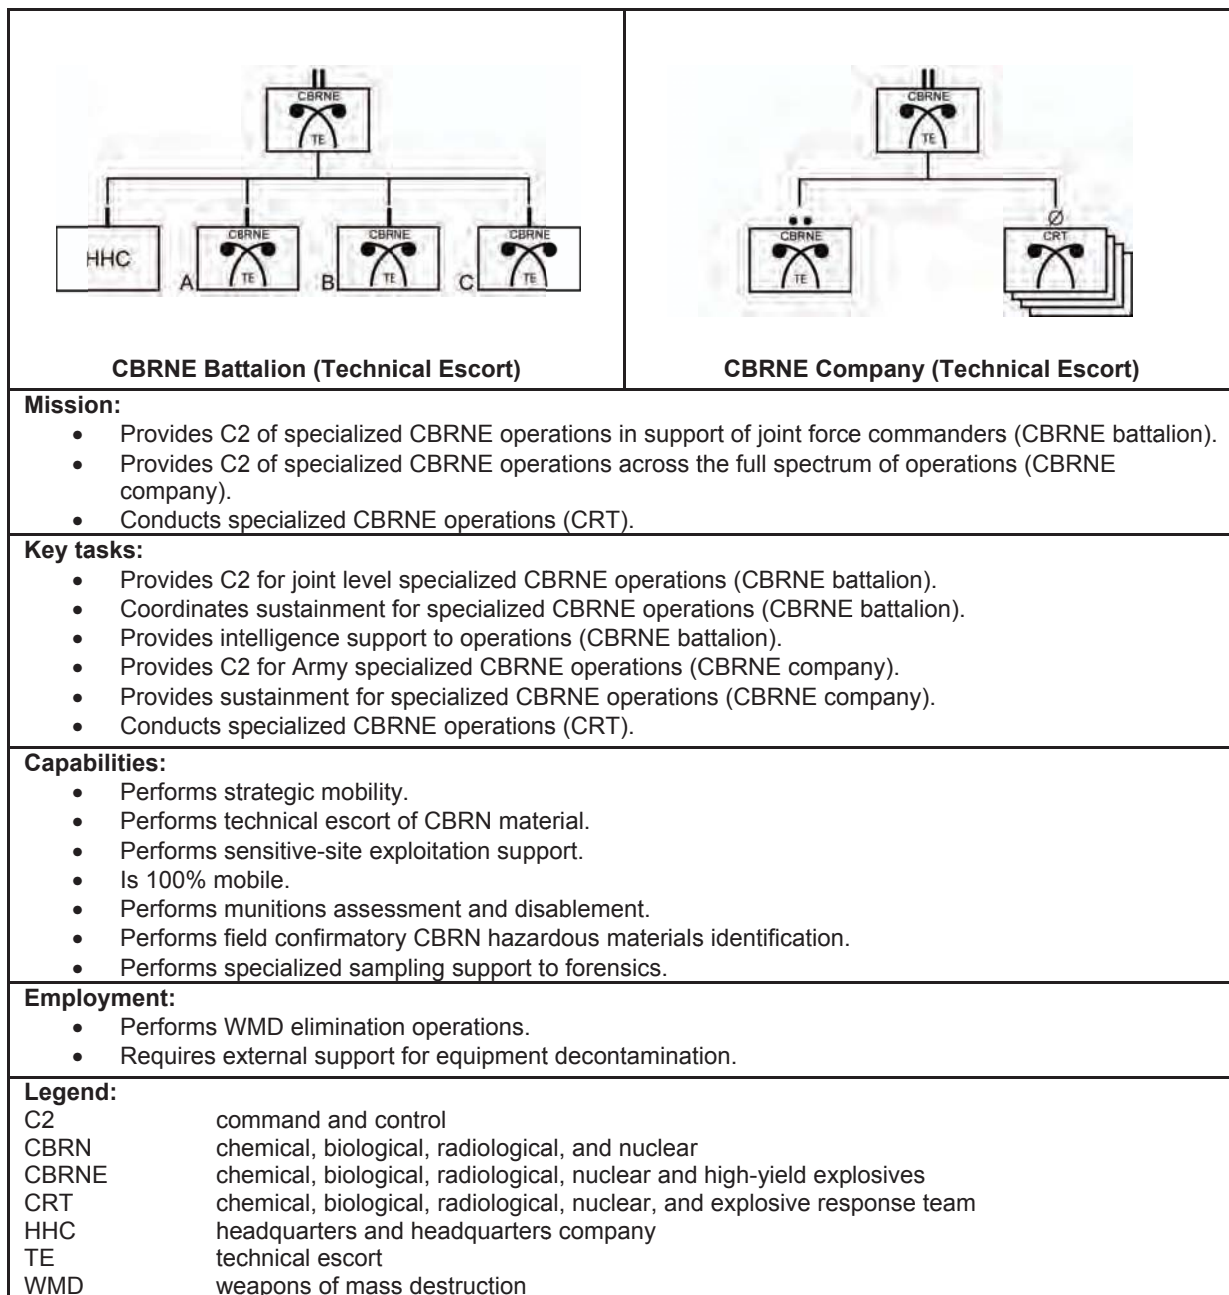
CBRNE
TE

HHC
A
CBRNE
TE
B
CBRNE
TE
C
CBRNE
TE

CBRNE Battalion (Technical Escort)

CBRNE
TE

CBRNE
TE

CRT

CBRNE Company (Technical Escort)

Mission:
- Provides C2 of specialized CBRNE operations in support of joint force commanders (CBRNE battalion).
- Provides C2 of specialized CBRNE operations across the full spectrum of operations (CBRNE company).
- Conducts specialized CBRNE operations (CRT).

Key tasks:
- Provides C2 for joint level specialized CBRNE operations (CBRNE battalion).
- Coordinates sustainment for specialized CBRNE operations (CBRNE battalion).
- Provides intelligence support to operations (CBRNE battalion).
- Provides C2 for Army specialized CBRNE operations (CBRNE company).
- Provides sustainment for specialized CBRNE operations (CBRNE company).
- Conducts specialized CBRNE operations (CRT).

Capabilities:
- Performs strategic mobility.
- Performs technical escort of CBRN material.
- Performs sensitive-site exploitation support.
- Is 100% mobile.
- Performs munitions assessment and disablement.
- Performs field confirmatory CBRN hazardous materials identification.
- Performs specialized sampling support to forensics.

Employment:
- Performs WMD elimination operations.
- Requires external support for equipment decontamination.

Legend:
C2 command and control
CBRN chemical, biological, radiological, and nuclear
CBRNE chemical, biological, radiological, nuclear and high-yield explosives
CRT chemical, biological, radiological, nuclear, and explosive response team
HHC headquarters and headquarters company
TE technical escort
WMD weapons of mass destruction